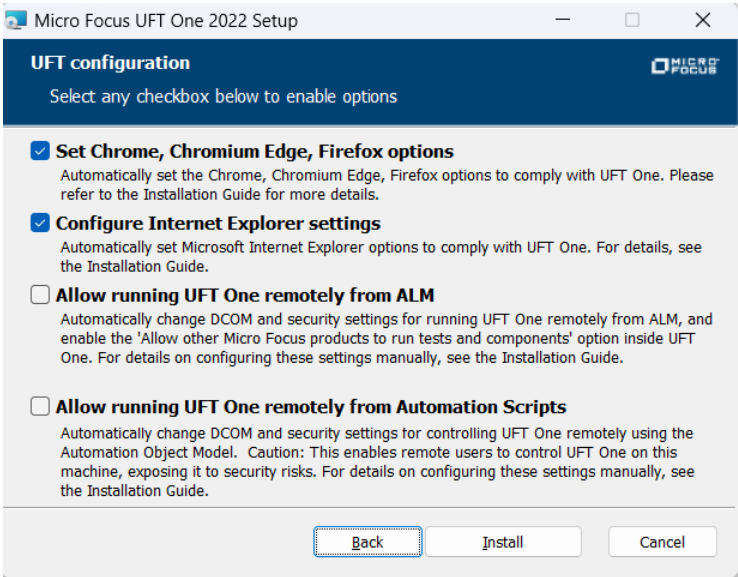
Micro Focus UFT One 2022 Setup

UFT configuration

Select any checkbox below to enable options

MICRO FOCUS

Set Chrome, Chromium Edge, Firefox options

Automatically set the Chrome, Chromium Edge, Firefox options to comply with UFT One. Please refer to the Installation Guide for more details.

Configure Internet Explorer settings

Automatically set Microsoft Internet Explorer options to comply with UFT One. For details, see the Installation Guide.

Allow running UFT One remotely from ALM

Automatically change DCOM and security settings for running UFT One remotely from ALM, and enable the 'Allow other Micro Focus products to run tests and components' option inside UFT One. For details on configuring these settings manually, see the Installation Guide.

Allow running UFT One remotely from Automation Scripts

Automatically change DCOM and security settings for controlling UFT One remotely using the Automation Object Model. Caution: This enables remote users to control UFT One on this machine, exposing it to security risks. For details on configuring these settings manually, see the Installation Guide.

Back | Install | Cancel